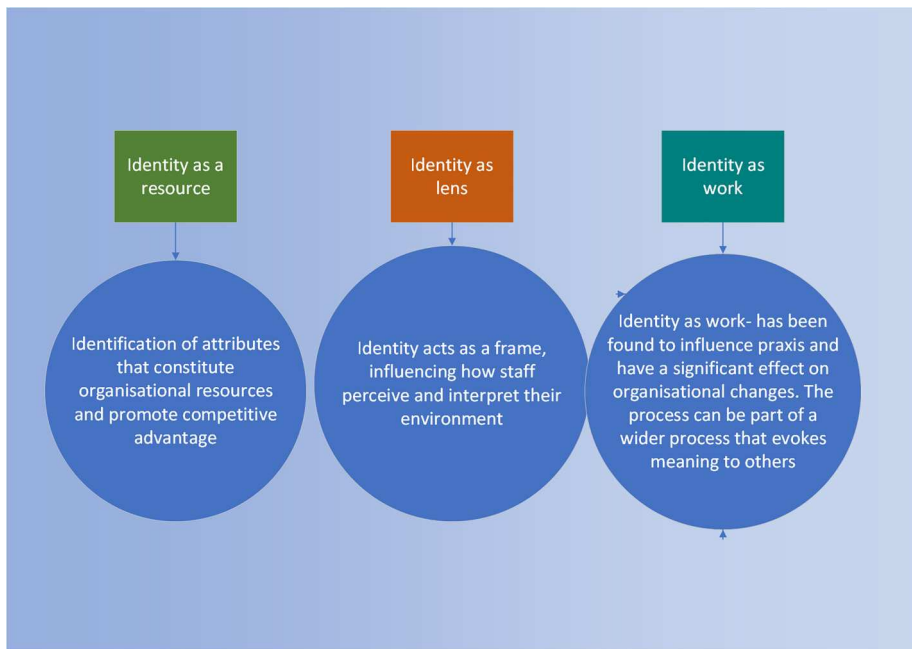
Identity as a resource

Identification of attributes that constitute organisational resources and promote competitive advantage

Identity as lens

Identity acts as a frame, influencing how staff perceive and interpret their environment

Identity as work

Identity as work- has been found to influence praxis and have a significant effect on organisational changes. The process can be part of a wider process that evokes meaning to others